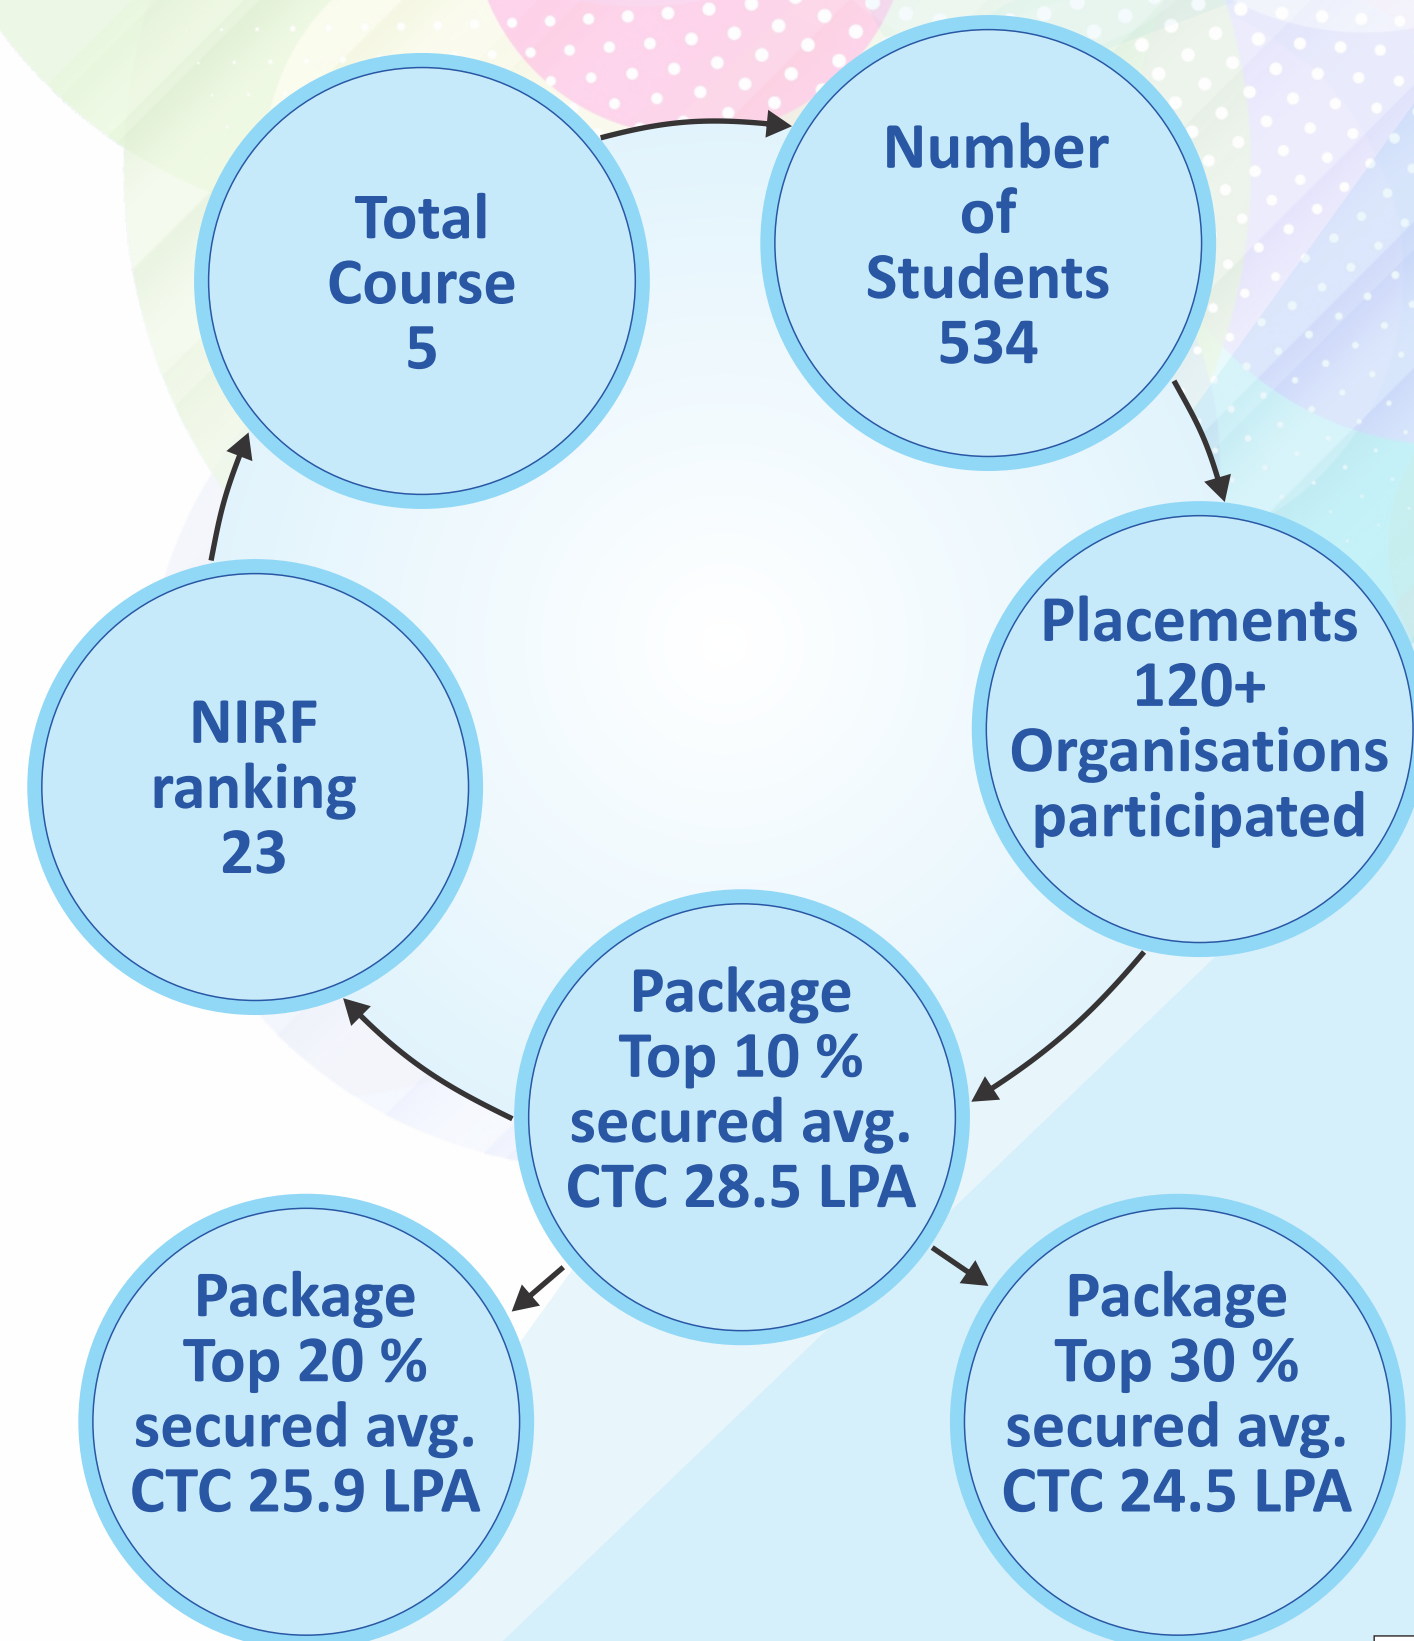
Total Course 5

Number of Students 534

Placements 120+ Organisations participated

Package Top 10 % secured avg. CTC 28.5 LPA

NIRF ranking 23

Package Top 20 % secured avg. CTC 25.9 LPA

Package Top 30 % secured avg. CTC 24.5 LPA